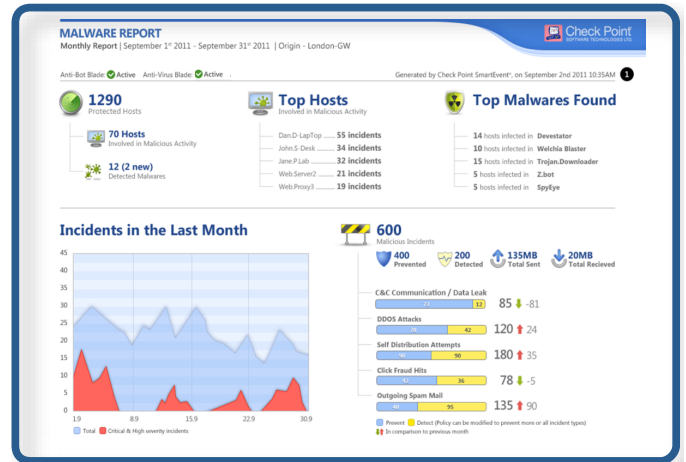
MALWARE REPORT
Monthly Report | September 1st 2011 - September 31st 2011 | Origin - London-GW

Check Point SOFTWARE TECHNOLOGIES LTD.

Anti-Bot Blade: Active Anti-Virus Blade: Active

Generated by Check Point SmartEvent, on September 2nd 2011 10:35AM 1

1290
Protected Hosts

70 Hosts
Involved in Malicious Activity

12 (2 new)
Detected Malwares

Top Hosts
Involved in Malicious Activity

Dan.D-LapTop ........ 55 incidents
John.S-Desk ........ 34 incidents
Jane.P.Lab ........ 32 incidents
Web.Server2 ........ 21 incidents
Web.Proxy3 ........ 19 incidents

Top Malwares Found

14 hosts infected in Devestator
10 hosts infected in Welchia Blaster
15 hosts infected in Trojan.Downloader
5 hosts infected in Z.bot
5 hosts infected in SpyEye

Incidents in the Last Month

45
40
35
30
25
20
15
10
5
0

1.9 8.9 15.9 22.9 30.9

Total Critical & High severity incidents

600
Malicious Incidents

400 Prevented
200 Detected
135MB Total Sent
20MB Total Recieved

C&C Communication / Data Leak
73 12
85 -81

DDOS Attacks
78 42
120 24

Self Distribution Attempts
90 90
180 35

Click Fraud Hits
42 36
78 -5

Outgoing Spam Mail
40 95
135 90

Prevent Detect (Policy can be modified to prevent more or all incident types)
In comparison to previous month